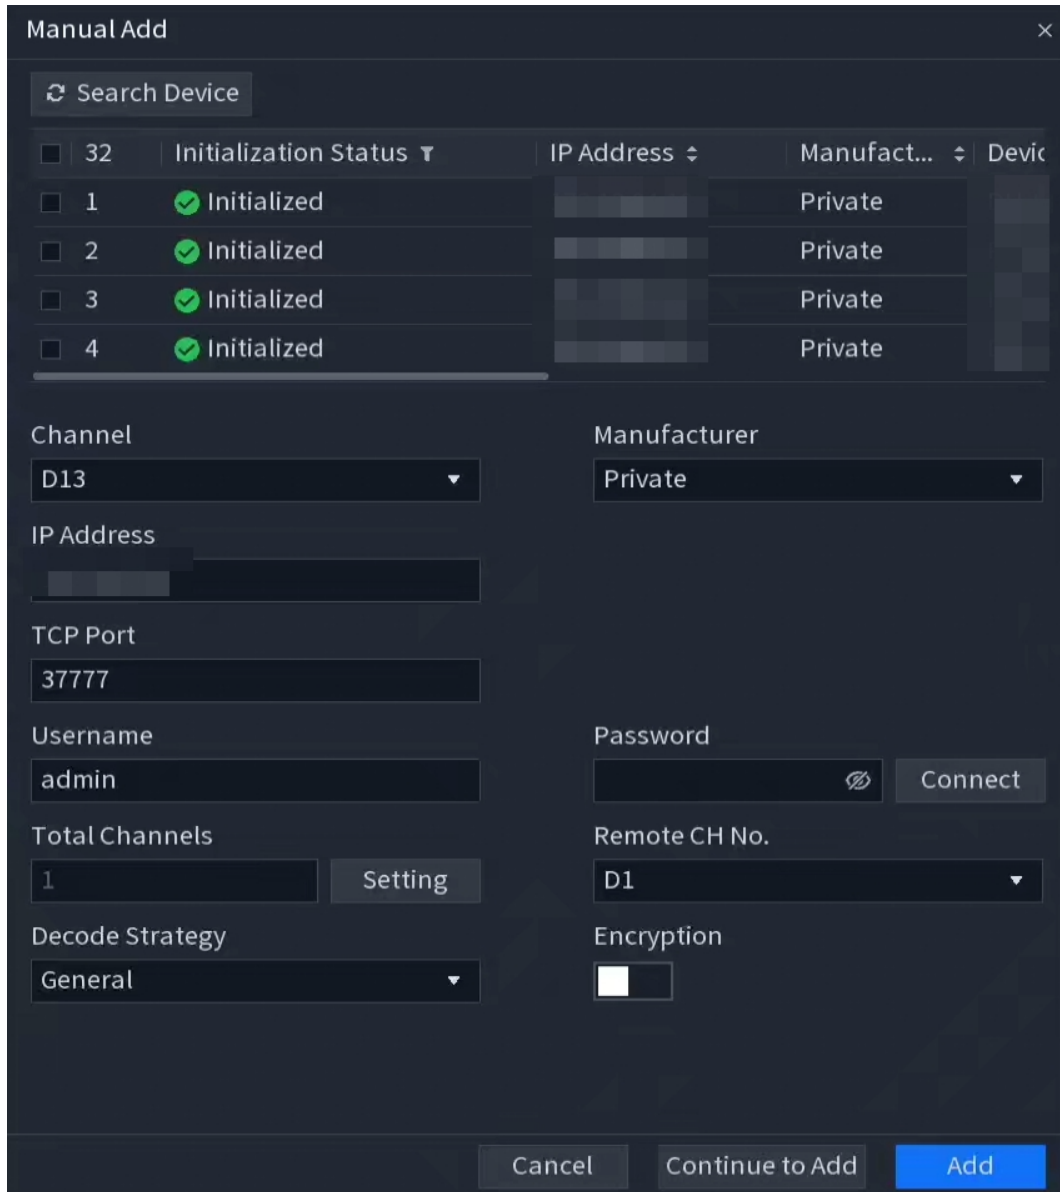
Manual Add ×

Search Device

| 32 | Initialization Status | IP Address | Manufact... | Devic |
|---|---|---|---|---|
| 1 | Initialized | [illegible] | Private | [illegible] |
| 2 | Initialized | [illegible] | Private | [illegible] |
| 3 | Initialized | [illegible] | Private | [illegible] |
| 4 | Initialized | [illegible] | Private | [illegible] |

Channel
D13

Manufacturer
Private

IP Address
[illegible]

TCP Port
37777

Username
admin

Password

Connect

Total Channels
1

Setting

Remote CH No.
D1

Decode Strategy
General

Encryption

Cancel

Continue to Add

Add